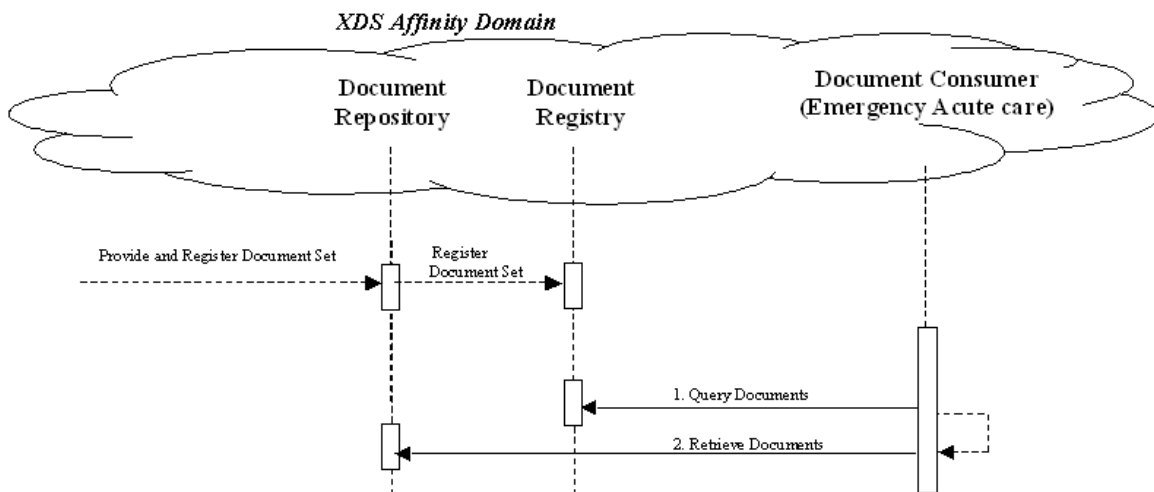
XDS Affinity Domain

Document Repository

Document Registry

Document Consumer (Emergency Acute care)

Provide and Register Document Set

Register Document Set

1. Query Documents

2. Retrieve Documents